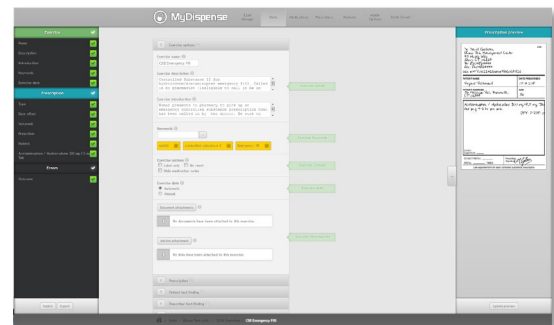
MyDispense

Exercise

Name
Description
Introduction
Keywords
Instructions

Prescription

Type
Date written
Prescriber
Patient
Accompanying instructions

Errors

Overview

Exercise settings

Exercise name
CSS Emergency 9W

Exercise description
Controlled Substance S8 Box
Corrections unit/original emergency fill. Patient is by prescriber (collapsed to call to 8W on

Exercise introduction
Brief presents to pharmacy to pick up an emergency controlled substance prescription that has been called in by her doctor. Dr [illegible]

Keywords

Exercise options
Label only  No mock  Hide medication notes

Exercise date
Automatic
Manual

Document attachments
No document have been attached to this exercise.

Add an attachment
No links have been attached to this exercise.

Prescription

Patient fact finding

Prescriber fact finding

Prescription preview

Update preview

Save